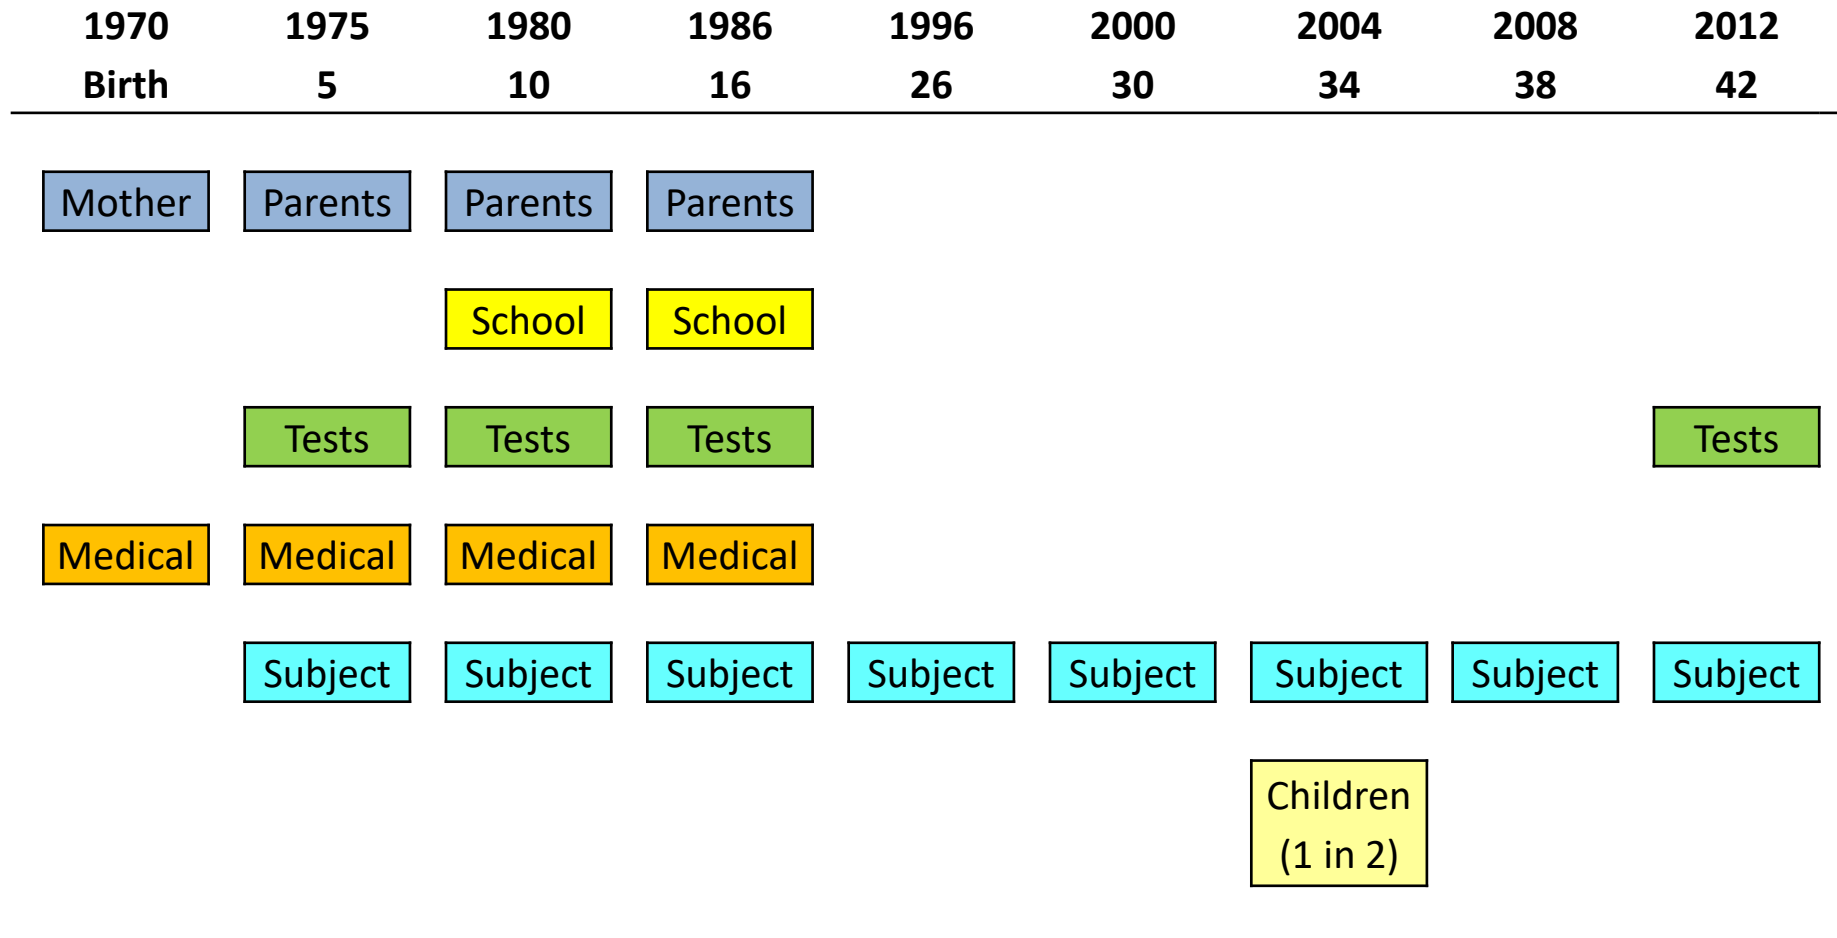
| 1970 | 1975 | 1980 | 1986 | 1996 | 2000 | 2004 | 2008 | 2012 |
|---|---|---|---|---|---|---|---|---|
| Birth | 5 | 10 | 16 | 26 | 30 | 34 | 38 | 42 |
| Mother | Parents | Parents | Parents | | | | | |
| | | School | School | | | | | |
| | Tests | Tests | Tests | | | | | Tests |
| Medical | Medical | Medical | Medical | | | | | |
| | Subject | Subject | Subject | Subject | Subject | Subject | Subject | Subject |
| | | | | | | Children (1 in 2) | | |